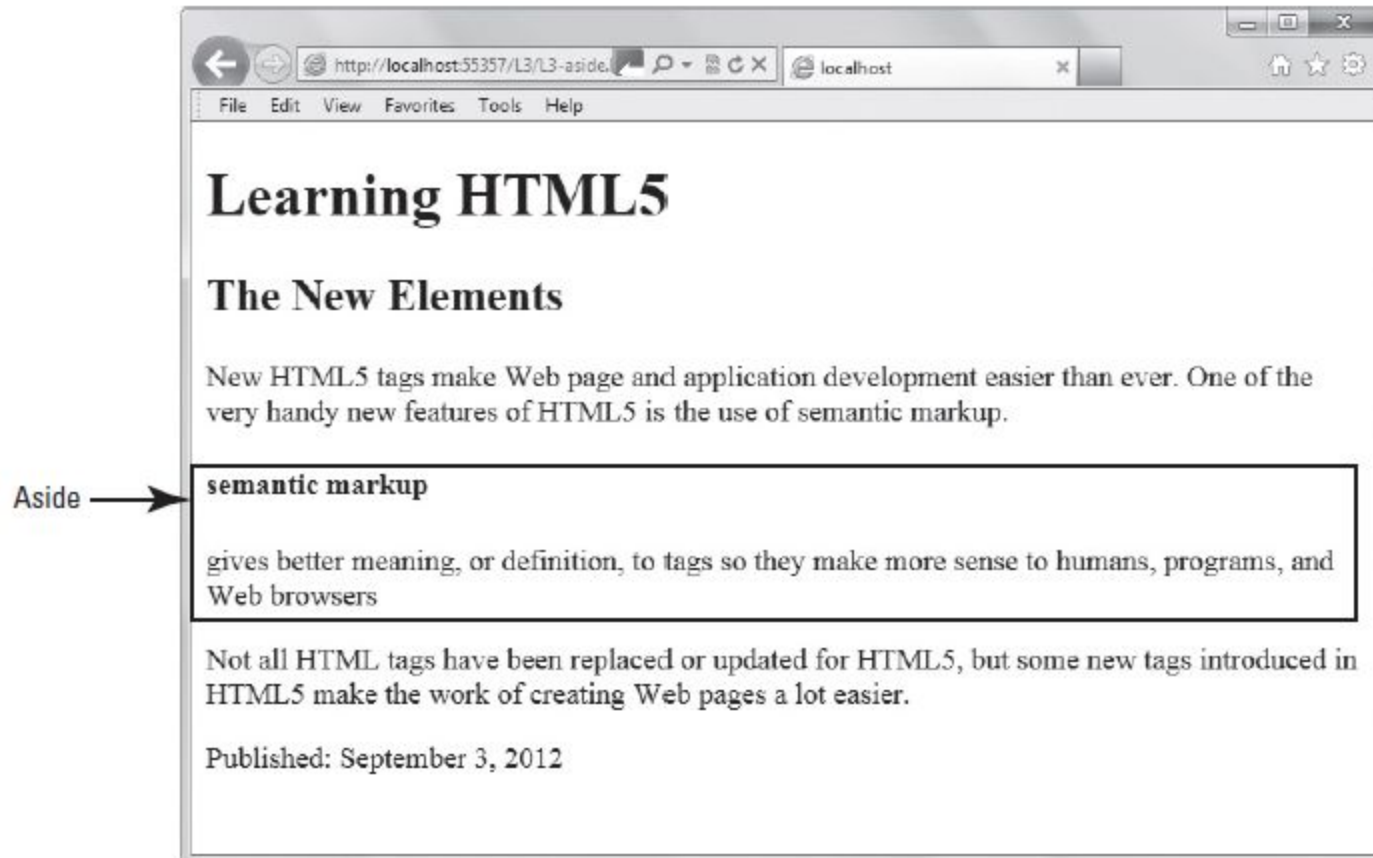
http://localhost:55357/L3/L3-aside.
localhost
File Edit View Favorites Tools Help

# Learning HTML5

## The New Elements

New HTML5 tags make Web page and application development easier than ever. One of the very handy new features of HTML5 is the use of semantic markup.

Aside

**semantic markup**

gives better meaning, or definition, to tags so they make more sense to humans, programs, and Web browsers

Not all HTML tags have been replaced or updated for HTML5, but some new tags introduced in HTML5 make the work of creating Web pages a lot easier.

Published: September 3, 2012